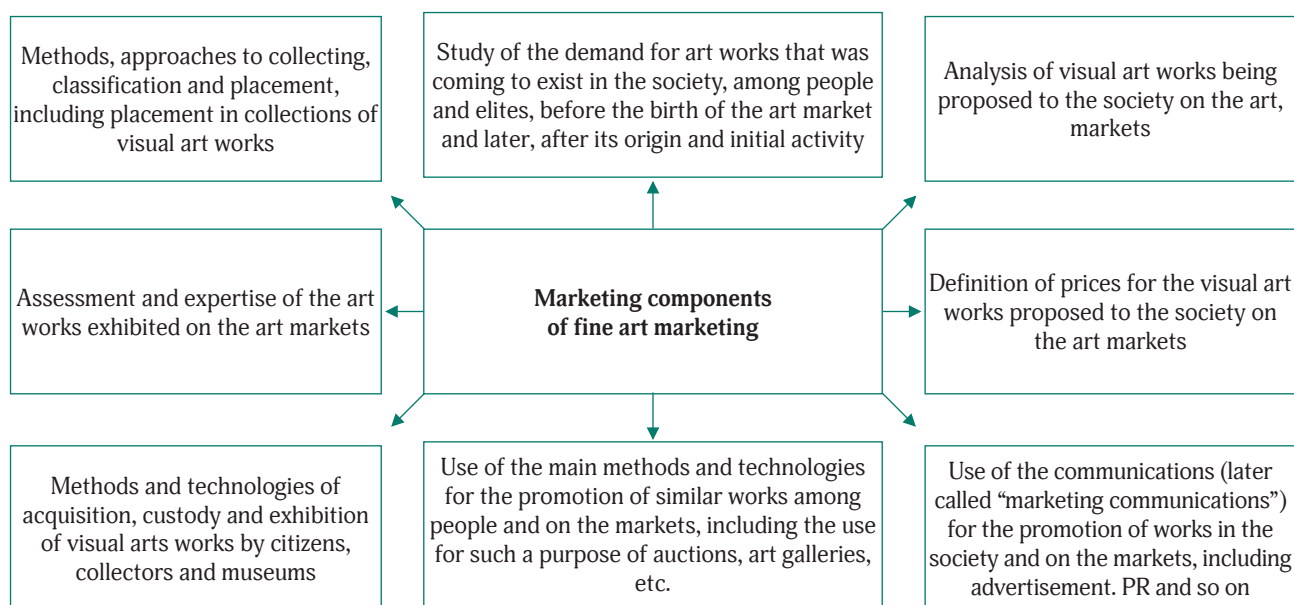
Methods, approaches to collecting, classification and placement, including placement in collections of visual art works

Study of the demand for art works that was coming to exist in the society, among people and elites, before the birth of the art market and later, after its origin and initial activity

Analysis of visual art works being proposed to the society on the art, markets

Assessment and expertise of the art works exhibited on the art markets

Marketing components of fine art marketing

Definition of prices for the visual art works proposed to the society on the art markets

Methods and technologies of acquisition, custody and exhibition of visual arts works by citizens, collectors and museums

Use of the main methods and technologies for the promotion of similar works among people and on the markets, including the use for such a purpose of auctions, art galleries, etc.

Use of the communications (later called "marketing communications") for the promotion of works in the society and on the markets, including advertisement. PR and so on